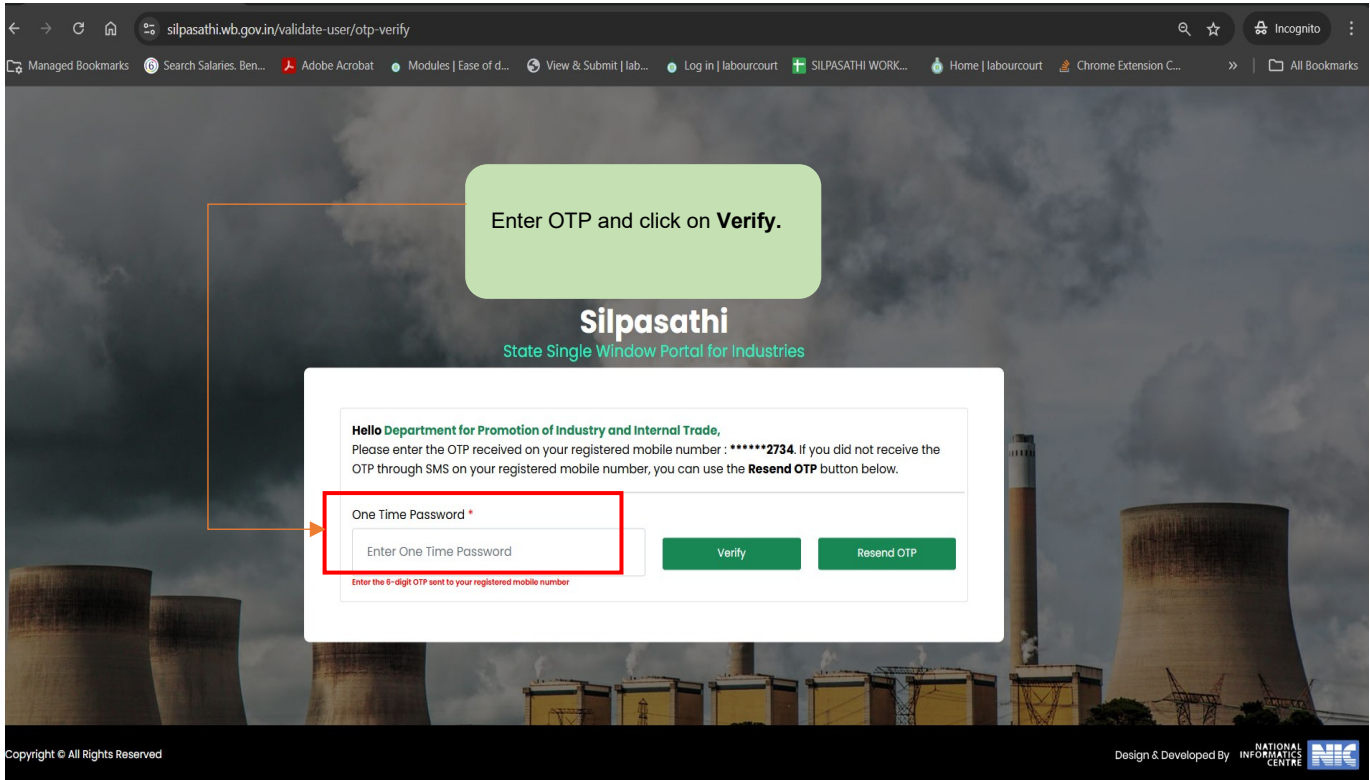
silpasathi.wb.gov.in/validate-user/otp-verify

Incognito

Managed Bookmarks | Search Salaries. Ben... | Adobe Acrobat | Modules | Ease of d... | View & Submit | lab... | Log in | labourcourt | SILPASATHI WORK... | Home | labourcourt | Chrome Extension C... | » | All Bookmarks

Enter OTP and click on **Verify.**

Silpasathi
State Single Window Portal for Industries

**Hello Department for Promotion of Industry and Internal Trade,**
Please enter the OTP received on your registered mobile number : **\*\*\*\*\*\*2734**. If you did not receive the OTP through SMS on your registered mobile number, you can use the **Resend OTP** button below.

One Time Password *
Enter One Time Password
Enter the 6-digit OTP sent to your registered mobile number

Verify

Resend OTP

Copyright © All Rights Reserved

Design & Developed By NATIONAL INFORMATICS CENTRE NIC